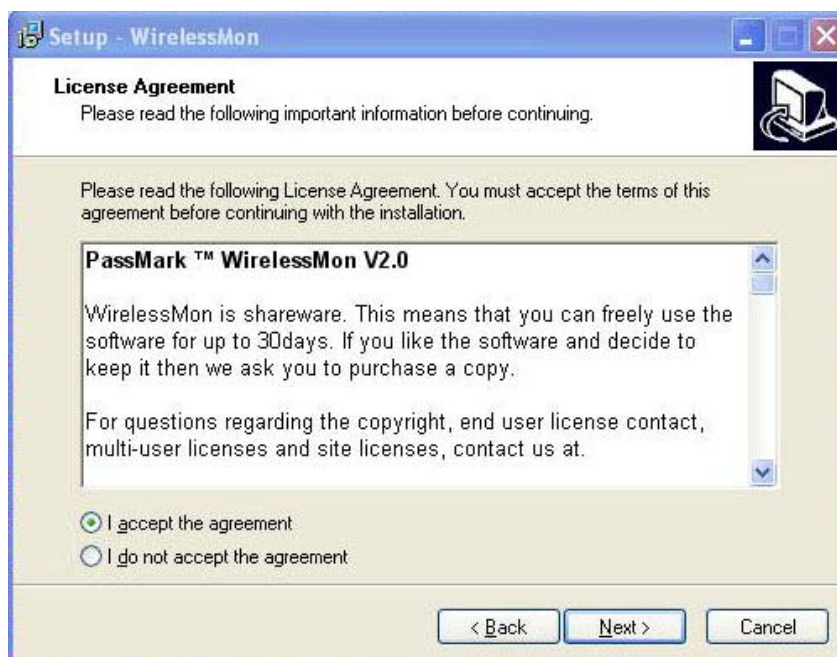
Setup - WirelessMon

License Agreement
Please read the following important information before continuing.

Please read the following License Agreement. You must accept the terms of this agreement before continuing with the installation.

PassMark ™ WirelessMon V2.0

WirelessMon is shareware. This means that you can freely use the software for up to 30days. If you like the software and decide to keep it then we ask you to purchase a copy.

For questions regarding the copyright, end user license contact, multi-user licenses and site licenses, contact us at.

I accept the agreement
I do not accept the agreement

< Back
Next >
Cancel